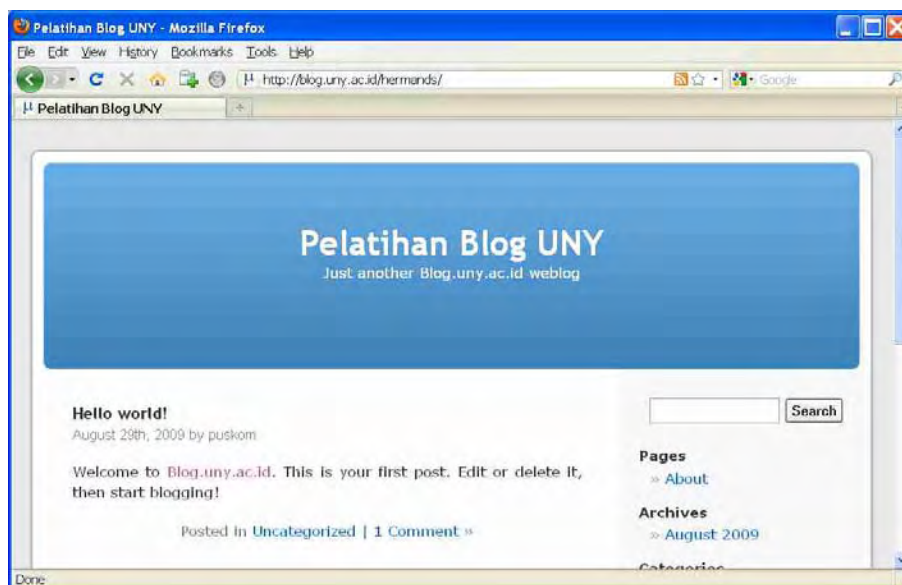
Pelatihan Blog UNY - Mozilla Firefox

File Edit View History Bookmarks Tools Help

http://blog.uny.ac.id/hermands/

Google

Pelatihan Blog UNY

Pelatihan Blog UNY

Just another Blog.uny.ac.id weblog

Hello world!

August 29th, 2009 by puskom

Welcome to Blog.uny.ac.id. This is your first post. Edit or delete it, then start blogging!

Posted in Uncategorized | 1 Comment »

Search

Pages

» About

Archives

» August 2009

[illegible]

Done